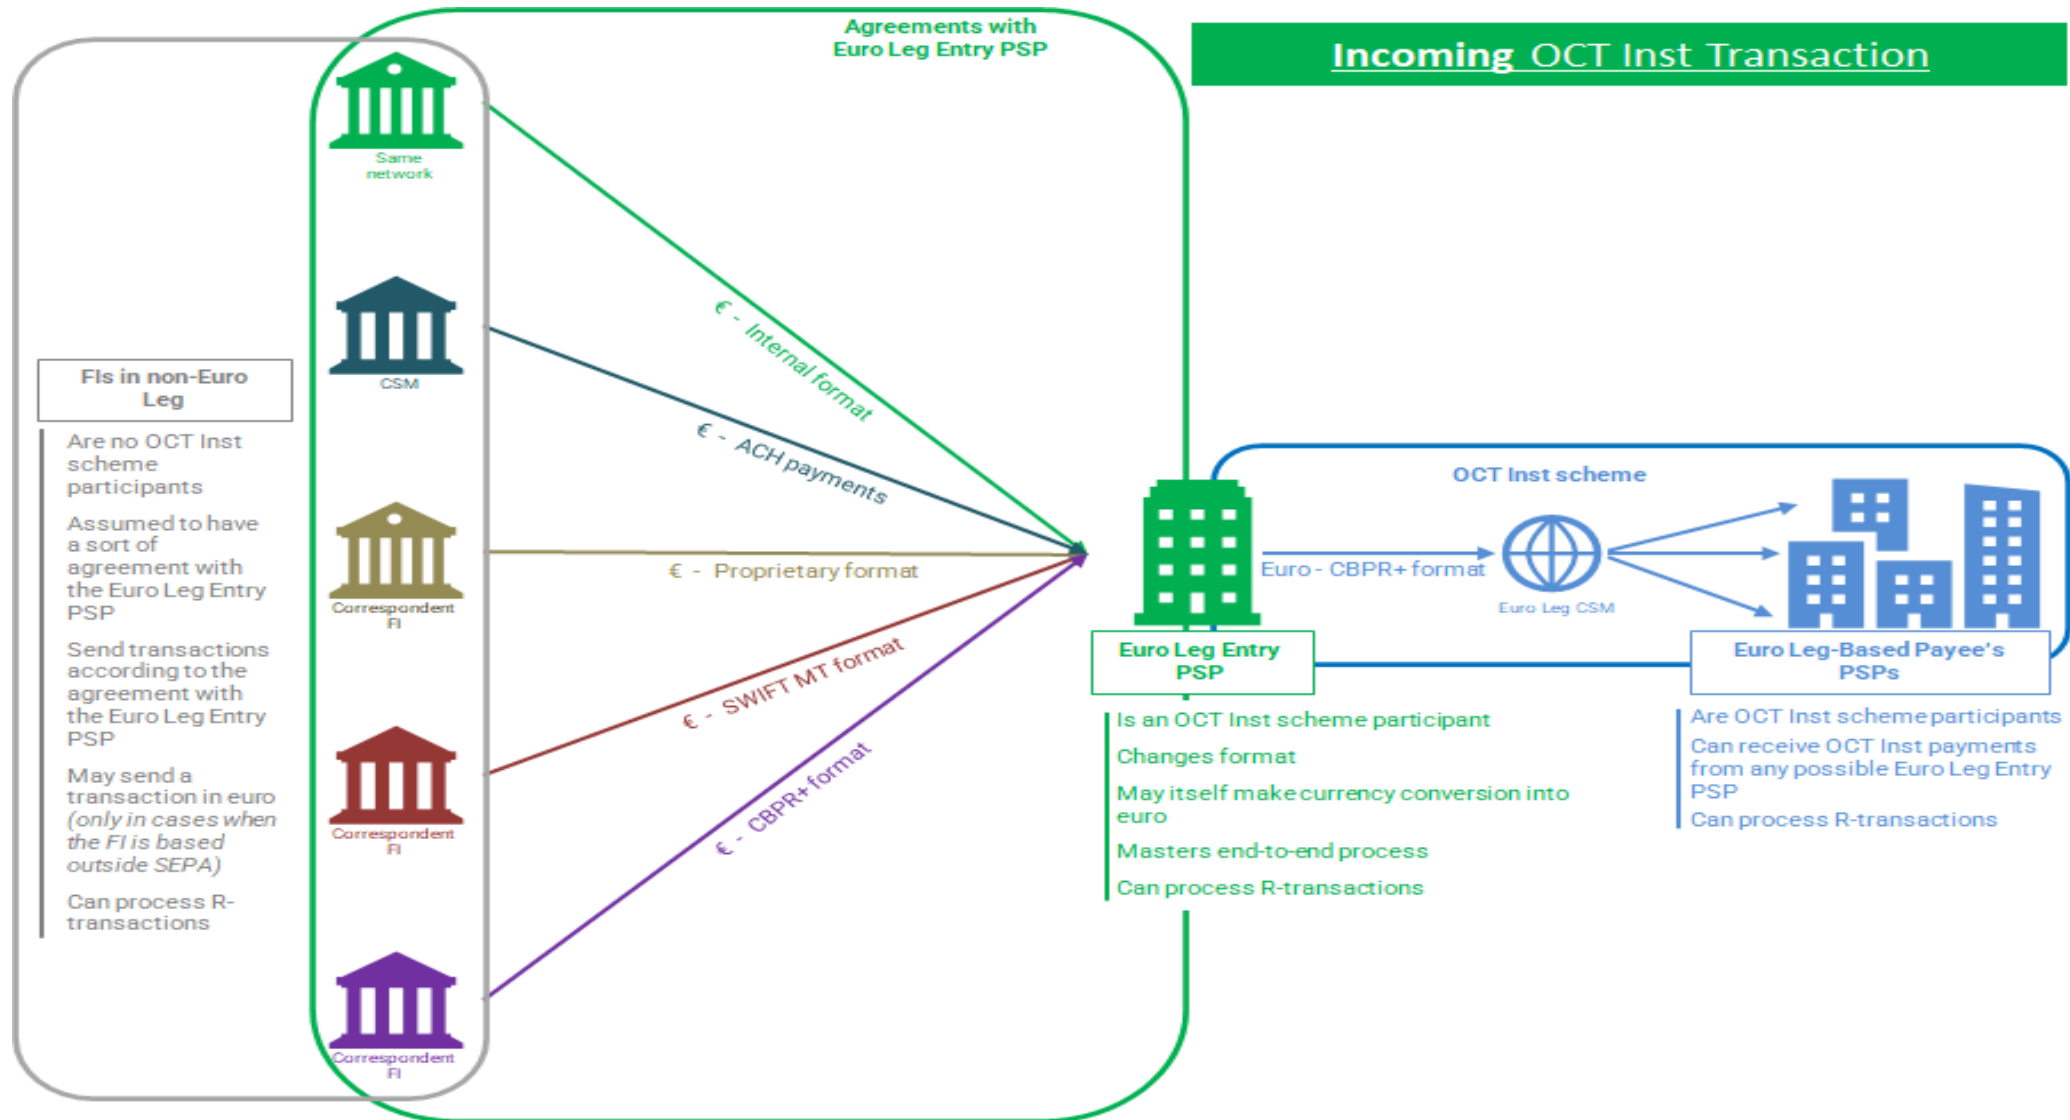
Incoming OCT Inst Transaction

Agreements with Euro Leg Entry PSP

Same network

CSM

Correspondent FI

Correspondent FI

Correspondent FI

FIs in non-Euro Leg

Are no OCT Inst scheme participants

Assumed to have a sort of agreement with the Euro Leg Entry PSP

Send transactions according to the agreement with the Euro Leg Entry PSP

May send a transaction in euro (only in cases when the FI is based outside SEPA)

Can process R-transactions

€ - Internal format

€ - ACH payments

€ - Proprietary format

€ - SWIFT MT format

€ - CBPR+ format

OCT Inst scheme

Euro - CBPR+ format

Euro Leg CSM

Euro Leg Entry PSP

Is an OCT Inst scheme participant

Changes format

May itself make currency conversion into euro

Masters end-to-end process

Can process R-transactions

Euro Leg-Based Payee's PSPs

Are OCT Inst scheme participants

Can receive OCT Inst payments from any possible Euro Leg Entry PSP

Can process R-transactions